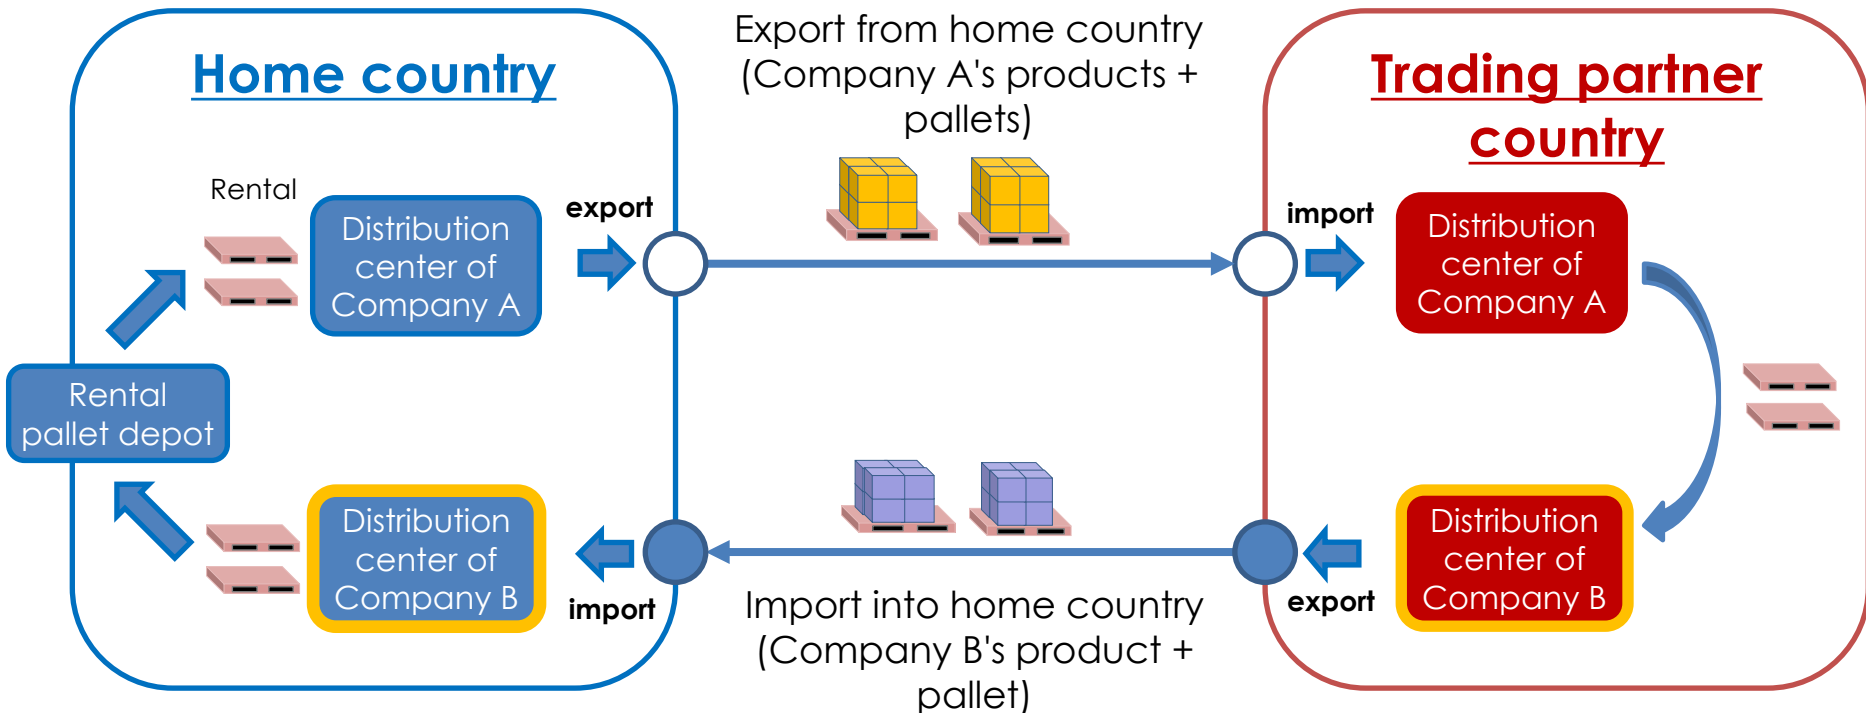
Home country

Export from home country (Company A's products + pallets)

Trading partner country

Rental

Distribution center of Company A

export

import

Distribution center of Company A

Rental pallet depot

Distribution center of Company B

import

export

Distribution center of Company B

Import into home country (Company B's product + pallet)